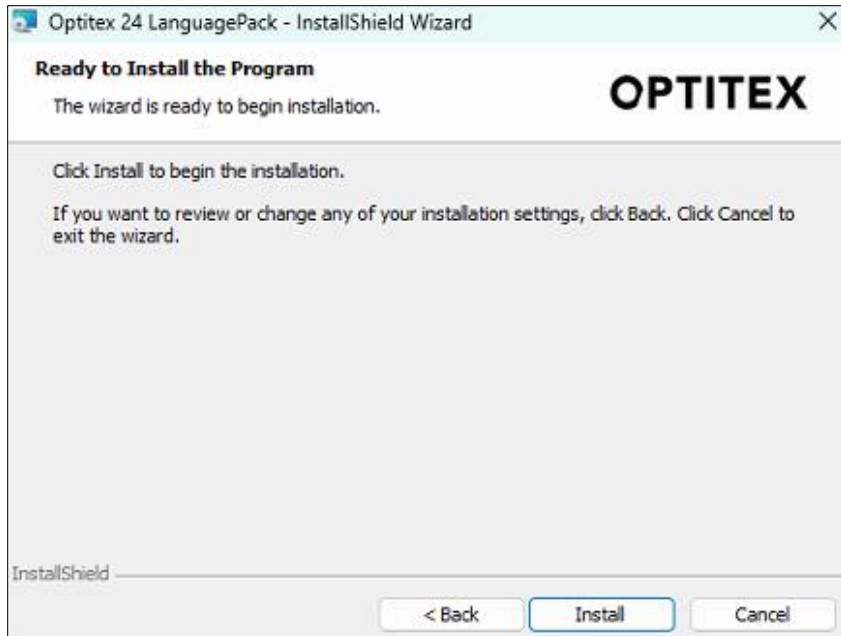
Optitex 24 LanguagePack - InstallShield Wizard

×

Ready to Install the Program

The wizard is ready to begin installation.

OPTITEX

Click Install to begin the installation.

If you want to review or change any of your installation settings, click Back. Click Cancel to exit the wizard.

InstallShield

< Back

Install

Cancel